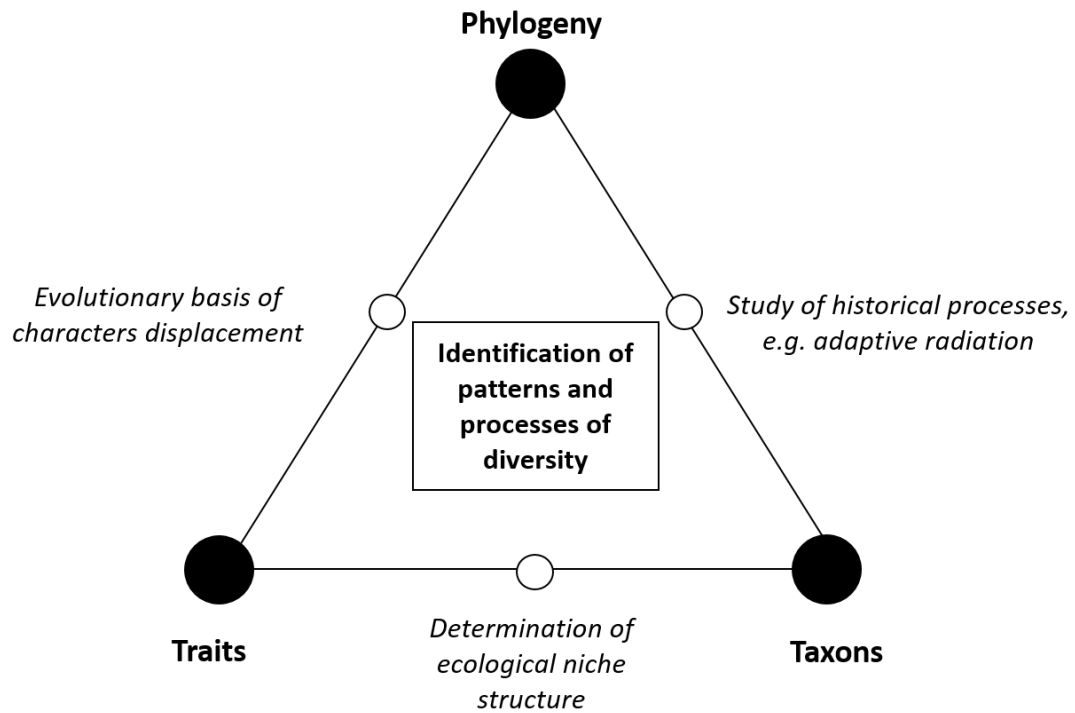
Phylogeny

Evolutionary basis of characters displacement

Identification of patterns and processes of diversity

Study of historical processes, e.g. adaptive radiation

Traits

Determination of ecological niche structure

Taxons